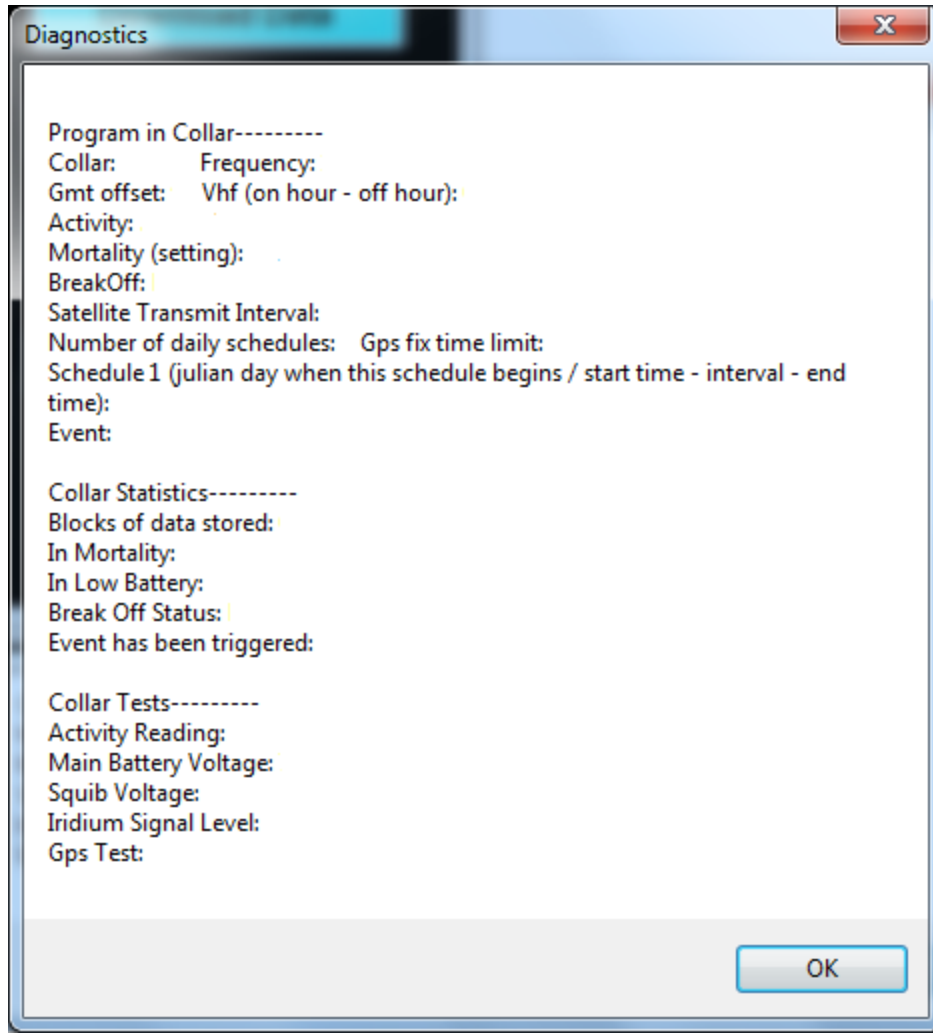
Diagnostics

Program in Collar---------
Collar: Frequency:
Gmt offset: Vhf (on hour - off hour):
Activity:
Mortality (setting):
BreakOff:
Satellite Transmit Interval:
Number of daily schedules: Gps fix time limit:
Schedule 1 (julian day when this schedule begins / start time - interval - end time):
Event:

Collar Statistics---------
Blocks of data stored:
In Mortality:
In Low Battery:
Break Off Status:
Event has been triggered:

Collar Tests---------
Activity Reading:
Main Battery Voltage:
Squib Voltage:
Iridium Signal Level:
Gps Test:

OK